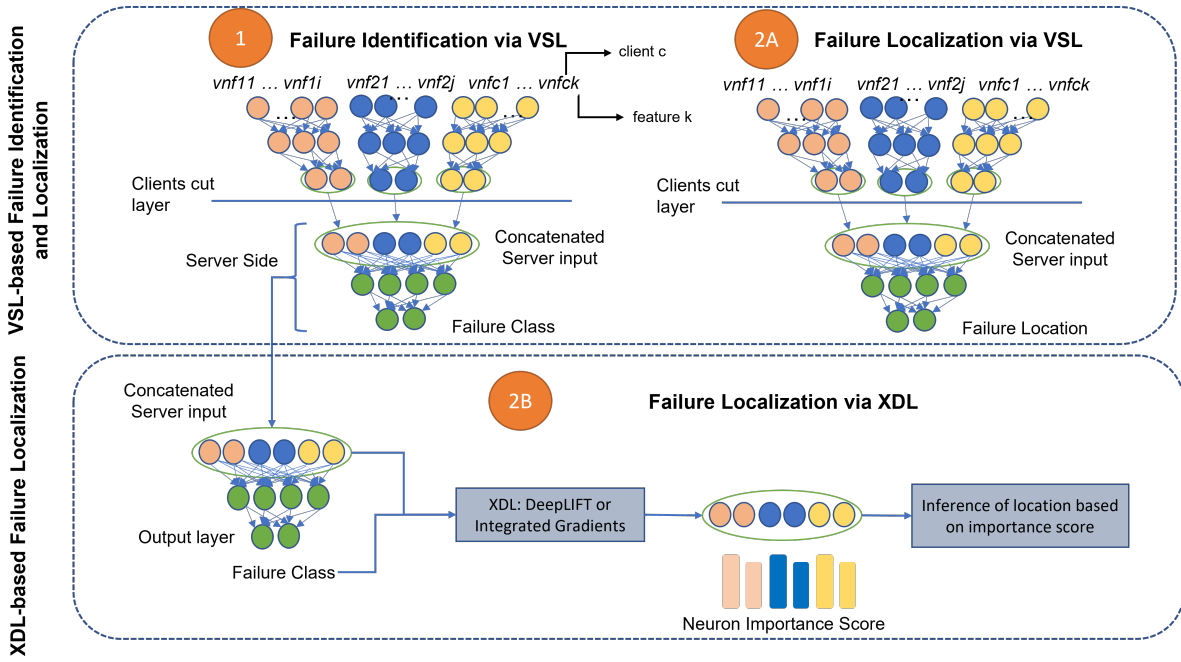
VSL-based Failure Identification and Localization

1 Failure Identification via VSL

client c

feature k

vnf11 … vnf1i vnf21 … vnf2j vnfc1 … vnfck

Clients cut layer

Server Side

Concatenated Server input

Failure Class

2A Failure Localization via VSL

vnf11 … vnf1i vnf21 … vnf2j vnfc1 … vnfck

Clients cut layer

Concatenated Server input

Failure Location

XDL-based Failure Localization

Concatenated Server input

2B Failure Localization via XDL

Output layer

Failure Class

XDL: DeepLIFT or Integrated Gradients

Inference of location based on importance score

Neuron Importance Score